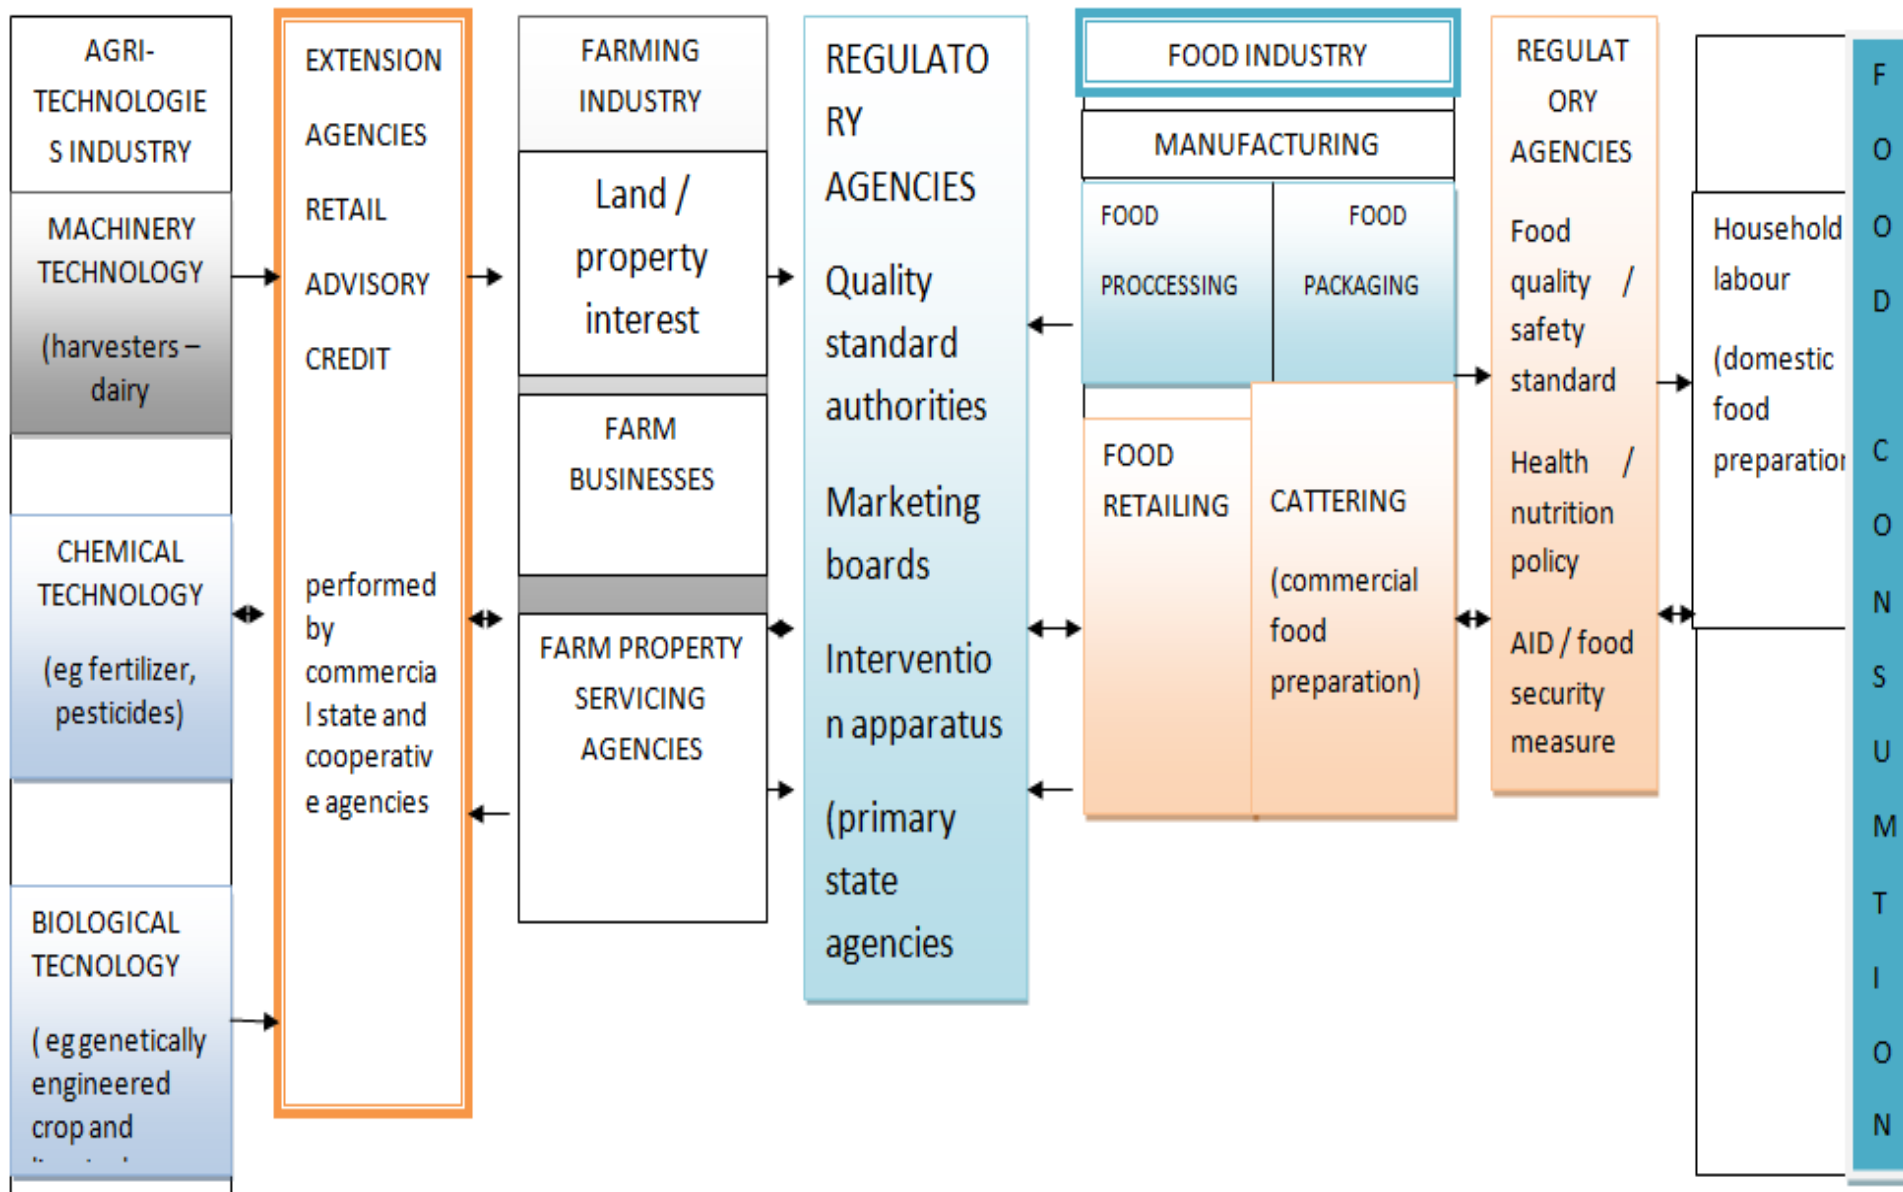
AGRI-TECHNOLOGIES INDUSTRY

MACHINERY TECHNOLOGY

(harvesters – dairy

CHEMICAL TECHNOLOGY

(eg fertilizer, pesticides)

BIOLOGICAL TECNOLOGY

( eg genetically engineered crop and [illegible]

EXTENSION

AGENCIES

RETAIL

ADVISORY

CREDIT

performed by commercial state and cooperative agencies

FARMING INDUSTRY

Land / property interest

FARM BUSINESSES

FARM PROPERTY SERVICING AGENCIES

REGULATORY AGENCIES

Quality standard authorities

Marketing boards

Intervention apparatus

(primary state agencies

FOOD INDUSTRY

MANUFACTURING

FOOD PROCCESSING

FOOD PACKAGING

FOOD RETAILING

CATTERING

(commercial food preparation)

REGULATORY AGENCIES

Food quality / safety standard

Health / nutrition policy

AID / food security measure

Household labour

(domestic food preparation

FOOD CONSUMTION